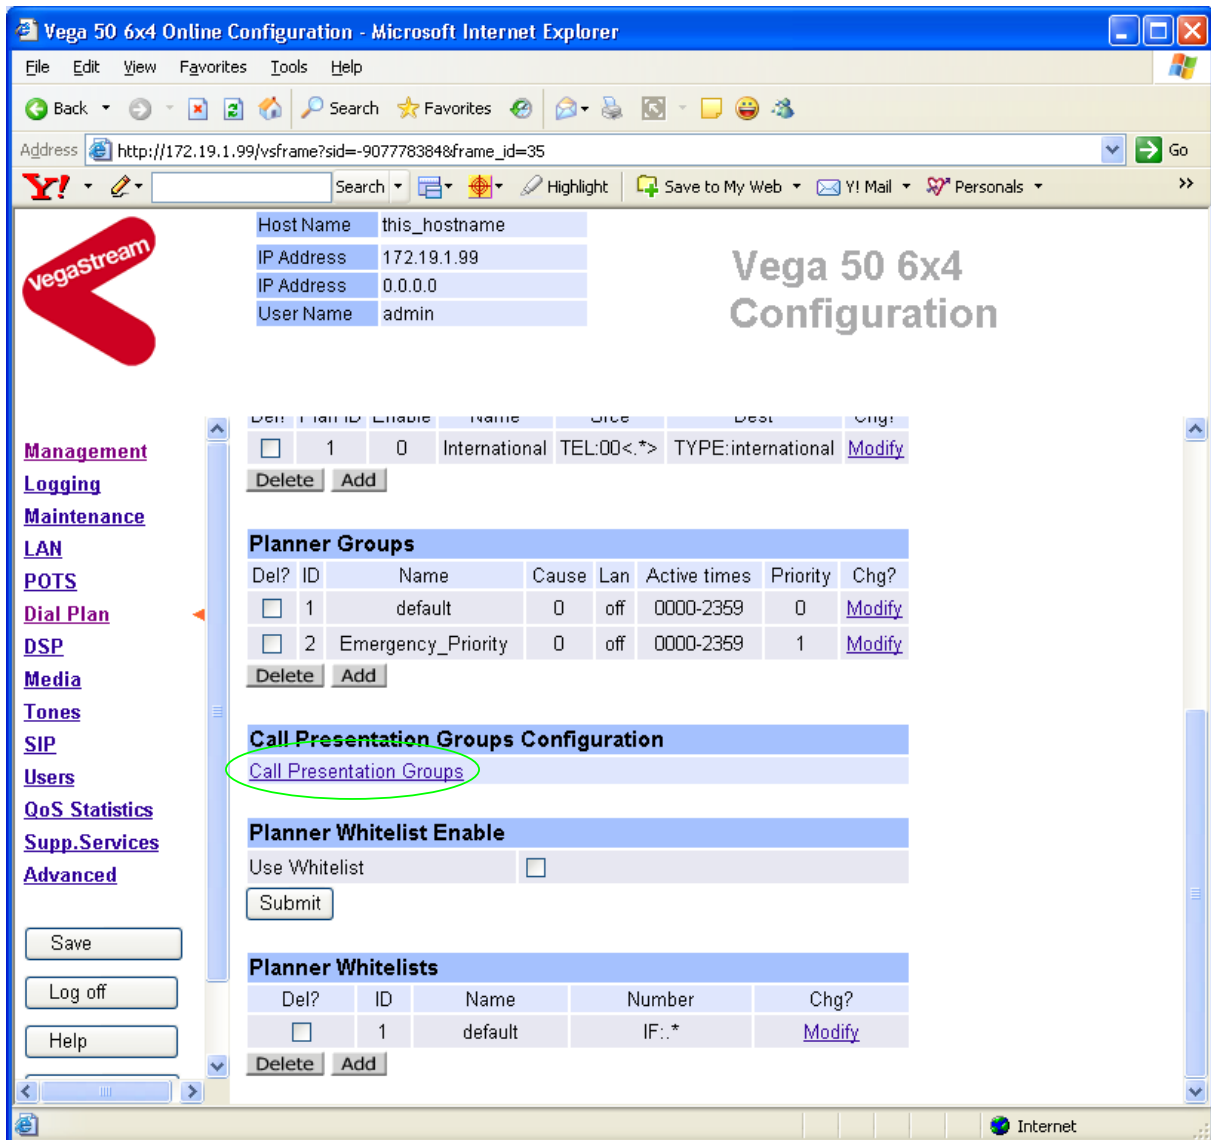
Vega 50 6x4 Online Configuration - Microsoft Internet Explorer

File Edit View Favorites Tools Help

Back Search Favorites

Address http://172.19.1.99/vsframe?sid=-907778384&frame_id=35 Go

Y! Search Highlight Save to My Web Y! Mail Personals »

vegastream

| Host Name | this_hostname |
|---|---|
| IP Address | 172.19.1.99 |
| IP Address | 0.0.0.0 |
| User Name | admin |

Vega 50 6x4 Configuration

Management
Logging
Maintenance
LAN
POTS
Dial Plan
DSP
Media
Tones
SIP
Users
QoS Statistics
Supp.Services
Advanced

Save
Log off
Help

| Del? | Plan ID | Enable | Name | Srce | Dest | Chg? |
|---|---|---|---|---|---|---|
| | 1 | 0 | International | TEL:00<.*> | TYPE:international | Modify |

Delete Add

Planner Groups

| Del? | ID | Name | Cause | Lan | Active times | Priority | Chg? |
|---|---|---|---|---|---|---|---|
| | 1 | default | 0 | off | 0000-2359 | 0 | Modify |
| | 2 | Emergency_Priority | 0 | off | 0000-2359 | 1 | Modify |

Delete Add

Call Presentation Groups Configuration

Call Presentation Groups

Planner Whitelist Enable

Use Whitelist

Submit

Planner Whitelists

| Del? | ID | Name | Number | Chg? |
|---|---|---|---|---|
| | 1 | default | IF:.* | Modify |

Delete Add

Internet